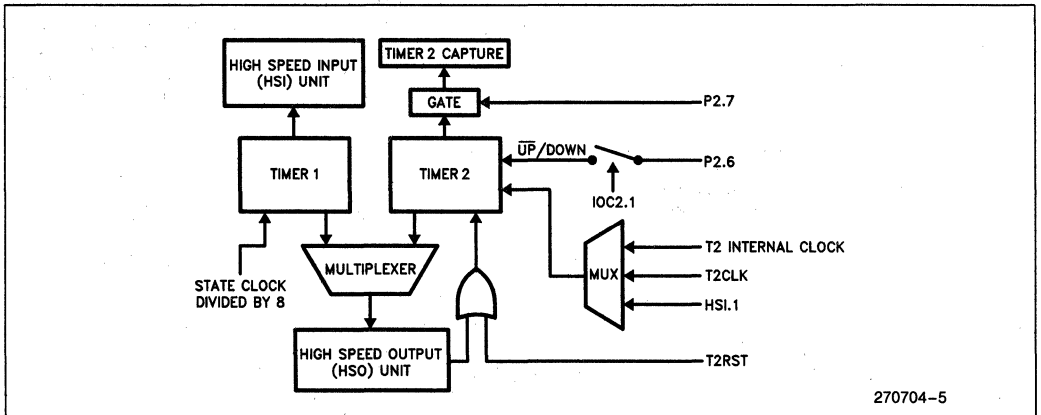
HIGH SPEED INPUT (HSI) UNIT

TIMER 2 CAPTURE

GATE

P2.7

TIMER 1

TIMER 2

$\overline{UP}$/DOWN

P2.6

IOC2.1

T2 INTERNAL CLOCK

MULTIPLEXER

MUX

T2CLK

STATE CLOCK DIVIDED BY 8

HSI.1

HIGH SPEED OUTPUT (HSO) UNIT

T2RST

270704–5